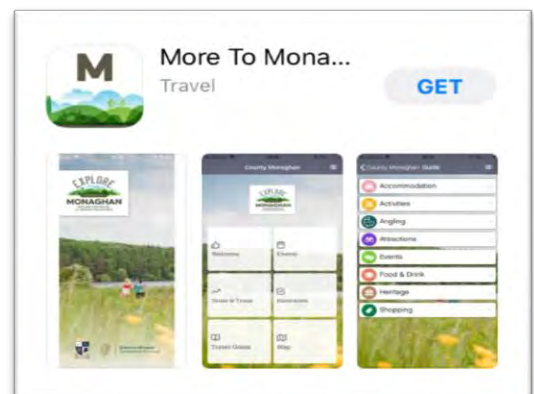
M

More To Mona...

Travel

GET

EXPLORE
MONAGHAN

County Monaghan

EXPLORE

Welcome

Events

Towns & Trails

Excursions

Travel Guide

Map

County Monaghan Guide

Accommodation

Activities

Angling

Attractions

Events

Food & Drink

Heritage

Shopping